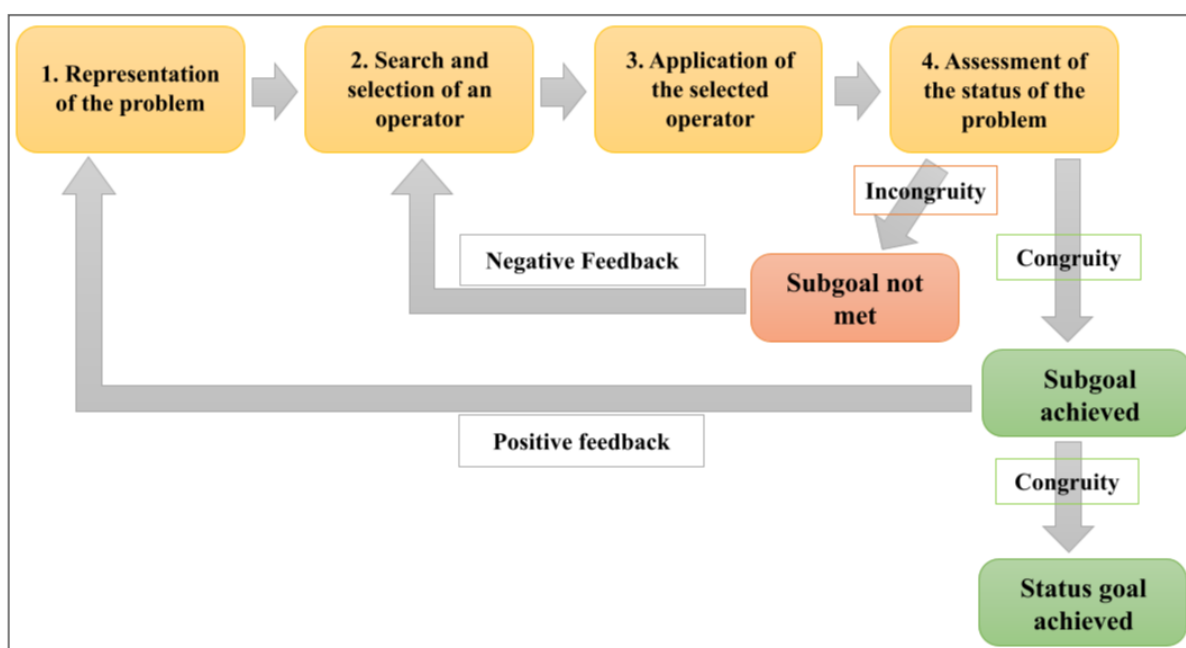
1. Representation of the problem

2. Search and selection of an operator

3. Application of the selected operator

4. Assessment of the status of the problem

Incongruity

Negative Feedback

Subgoal not met

Congruity

Subgoal achieved

Positive feedback

Congruity

Status goal achieved